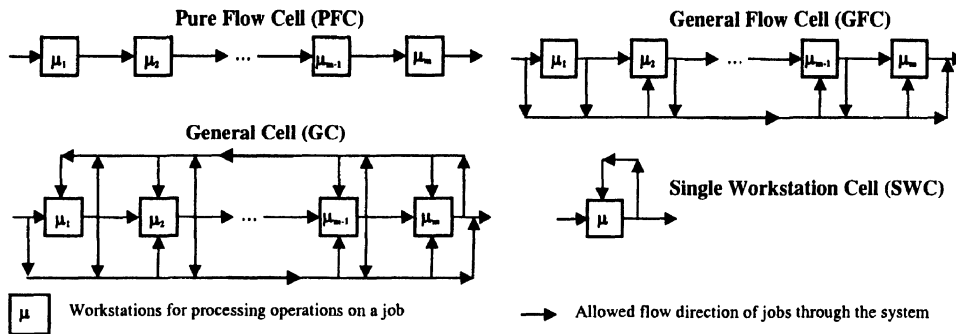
Pure Flow Cell (PFC)

$\mu_1$ $\mu_2$ ... $\mu_{m-1}$ $\mu_m$

General Flow Cell (GFC)

$\mu_1$ $\mu_2$ ... $\mu_{m-1}$ $\mu_m$

General Cell (GC)

$\mu_1$ $\mu_2$ ... $\mu_{m-1}$ $\mu_m$

Single Workstation Cell (SWC)

$\mu$

$\mu$ Workstations for processing operations on a job

Allowed flow direction of jobs through the system